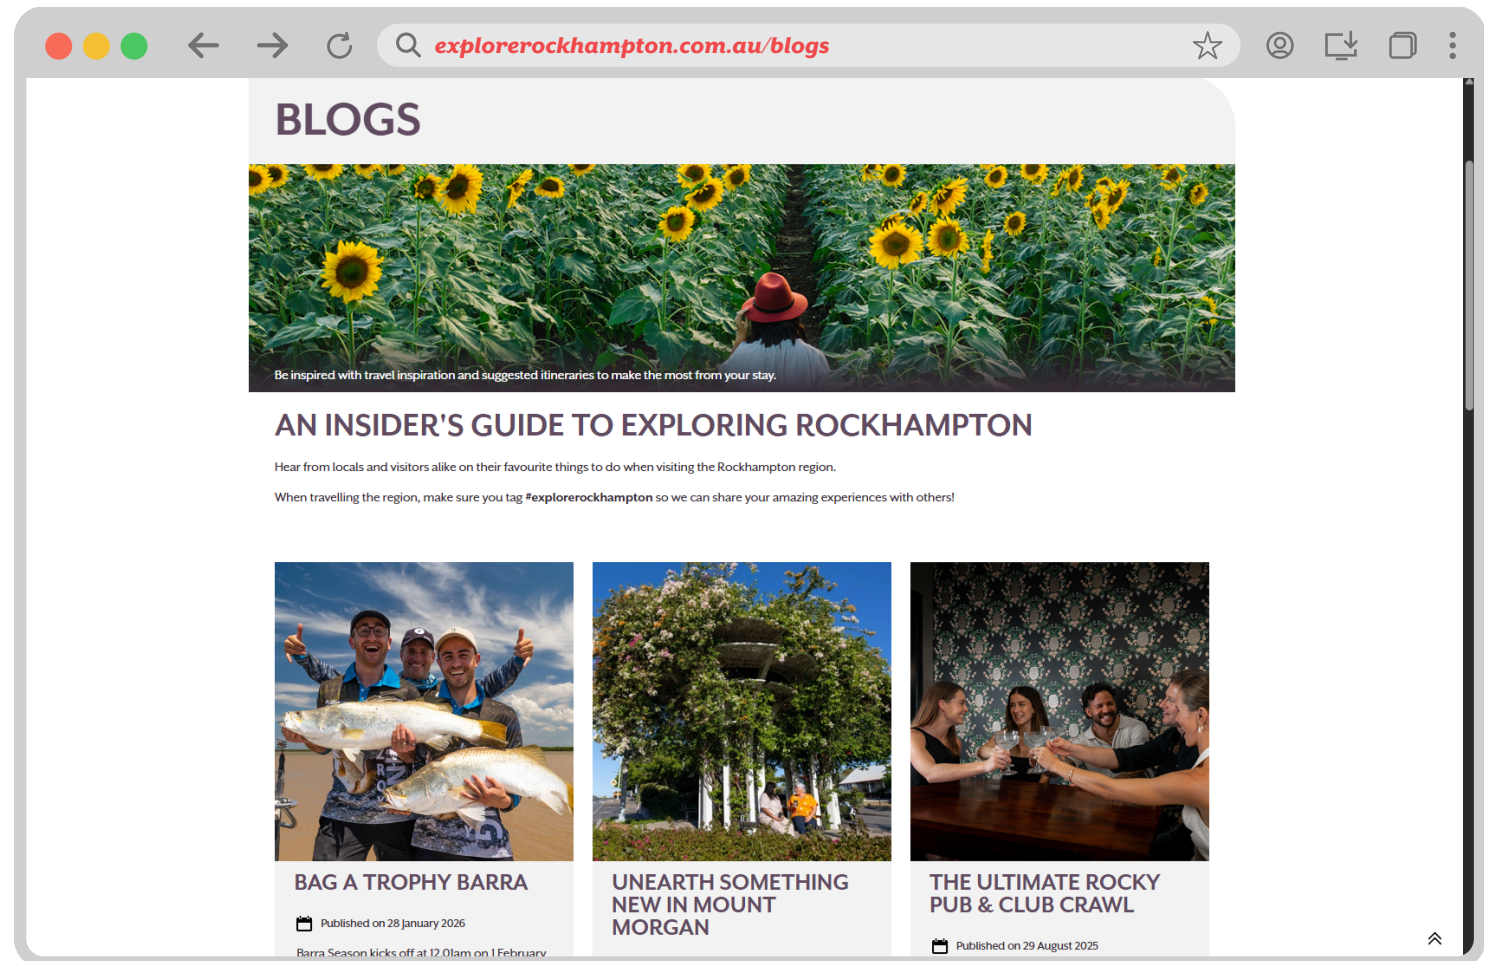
explorerockhampton.com.au/blogs

BLOGS

Be inspired with travel inspiration and suggested itineraries to make the most from your stay.

AN INSIDER'S GUIDE TO EXPLORING ROCKHAMPTON

Hear from locals and visitors alike on their favourite things to do when visiting the Rockhampton region.

When travelling the region, make sure you tag **#explorerockhampton** so we can share your amazing experiences with others!

BAG A TROPHY BARRA

Published on 28 January 2026

Barra Season kicks off at 12.01am on 1 February

UNEARTH SOMETHING NEW IN MOUNT MORGAN

THE ULTIMATE ROCKY PUB & CLUB CRAWL

Published on 29 August 2025